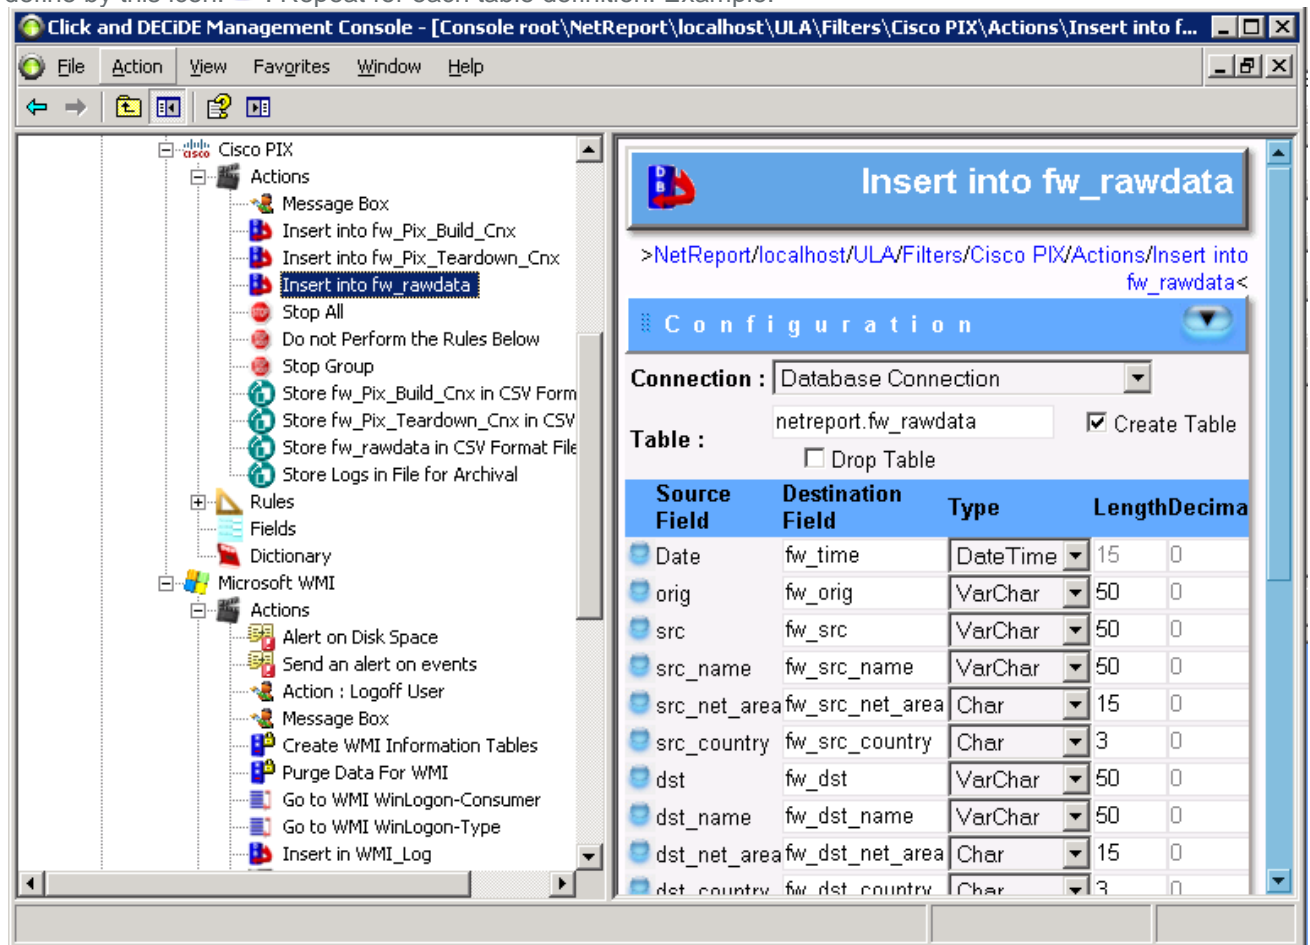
Click and DECiDE Management Console - [Console root\NetReport\localhost\ULA\Filters\Cisco PIX\Actions\Insert into f...

File Action View Favorites Window Help

Cisco PIX
Actions
Message Box
Insert into fw_Pix_Build_Cnx
Insert into fw_Pix_Teardown_Cnx
Insert into fw_rawdata
Stop All
Do not Perform the Rules Below
Stop Group
Store fw_Pix_Build_Cnx in CSV Form
Store fw_Pix_Teardown_Cnx in CSV
Store fw_rawdata in CSV Format File
Store Logs in File for Archival
Rules
Fields
Dictionary
Microsoft WMI
Actions
Alert on Disk Space
Send an alert on events
Action : Logoff User
Message Box
Create WMI Information Tables
Purge Data For WMI
Go to WMI WinLogon-Consumer
Go to WMI WinLogon-Type
Insert in WMI_Log

Insert into fw_rawdata

>NetReport/localhost/ULA/Filters/Cisco PIX/Actions/Insert into fw_rawdata<

Configuration

Connection : Database Connection

Table : netreport.fw_rawdata Create Table
Drop Table

| Source Field | Destination Field | Type | Length | Decima |
|---|---|---|---|---|
| Date | fw_time | DateTime | 15 | 0 |
| orig | fw_orig | VarChar | 50 | 0 |
| src | fw_src | VarChar | 50 | 0 |
| src_name | fw_src_name | VarChar | 50 | 0 |
| src_net_area | fw_src_net_area | Char | 15 | 0 |
| src_country | fw_src_country | Char | 3 | 0 |
| dst | fw_dst | VarChar | 50 | 0 |
| dst_name | fw_dst_name | VarChar | 50 | 0 |
| dst_net_area | fw_dst_net_area | Char | 15 | 0 |
| dst_country | fw_dst_country | Char | 3 | 0 |